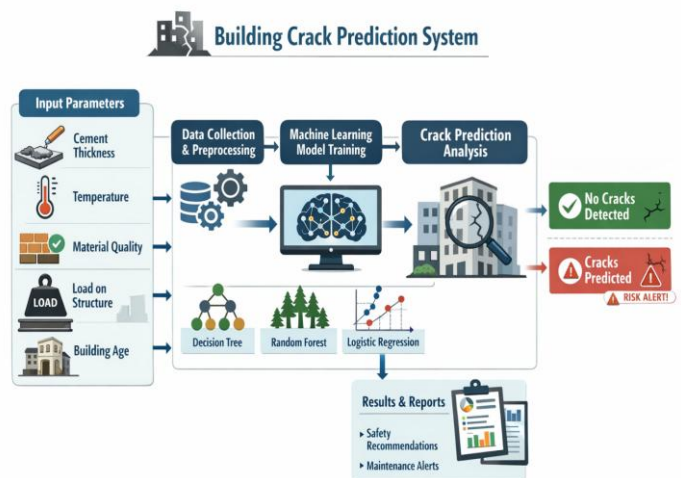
Building Crack Prediction System

Input Parameters

Cement Thickness

Temperature

Material Quality

LOAD

Load on Structure

Building Age

Data Collection & Preprocessing

Machine Learning Model Training

Crack Prediction Analysis

No Cracks Detected

Cracks Predicted

RISK ALERT!

Decision Tree

Random Forest

Logistic Regression

Results & Reports

Safety Recommendations

Maintenance Alerts